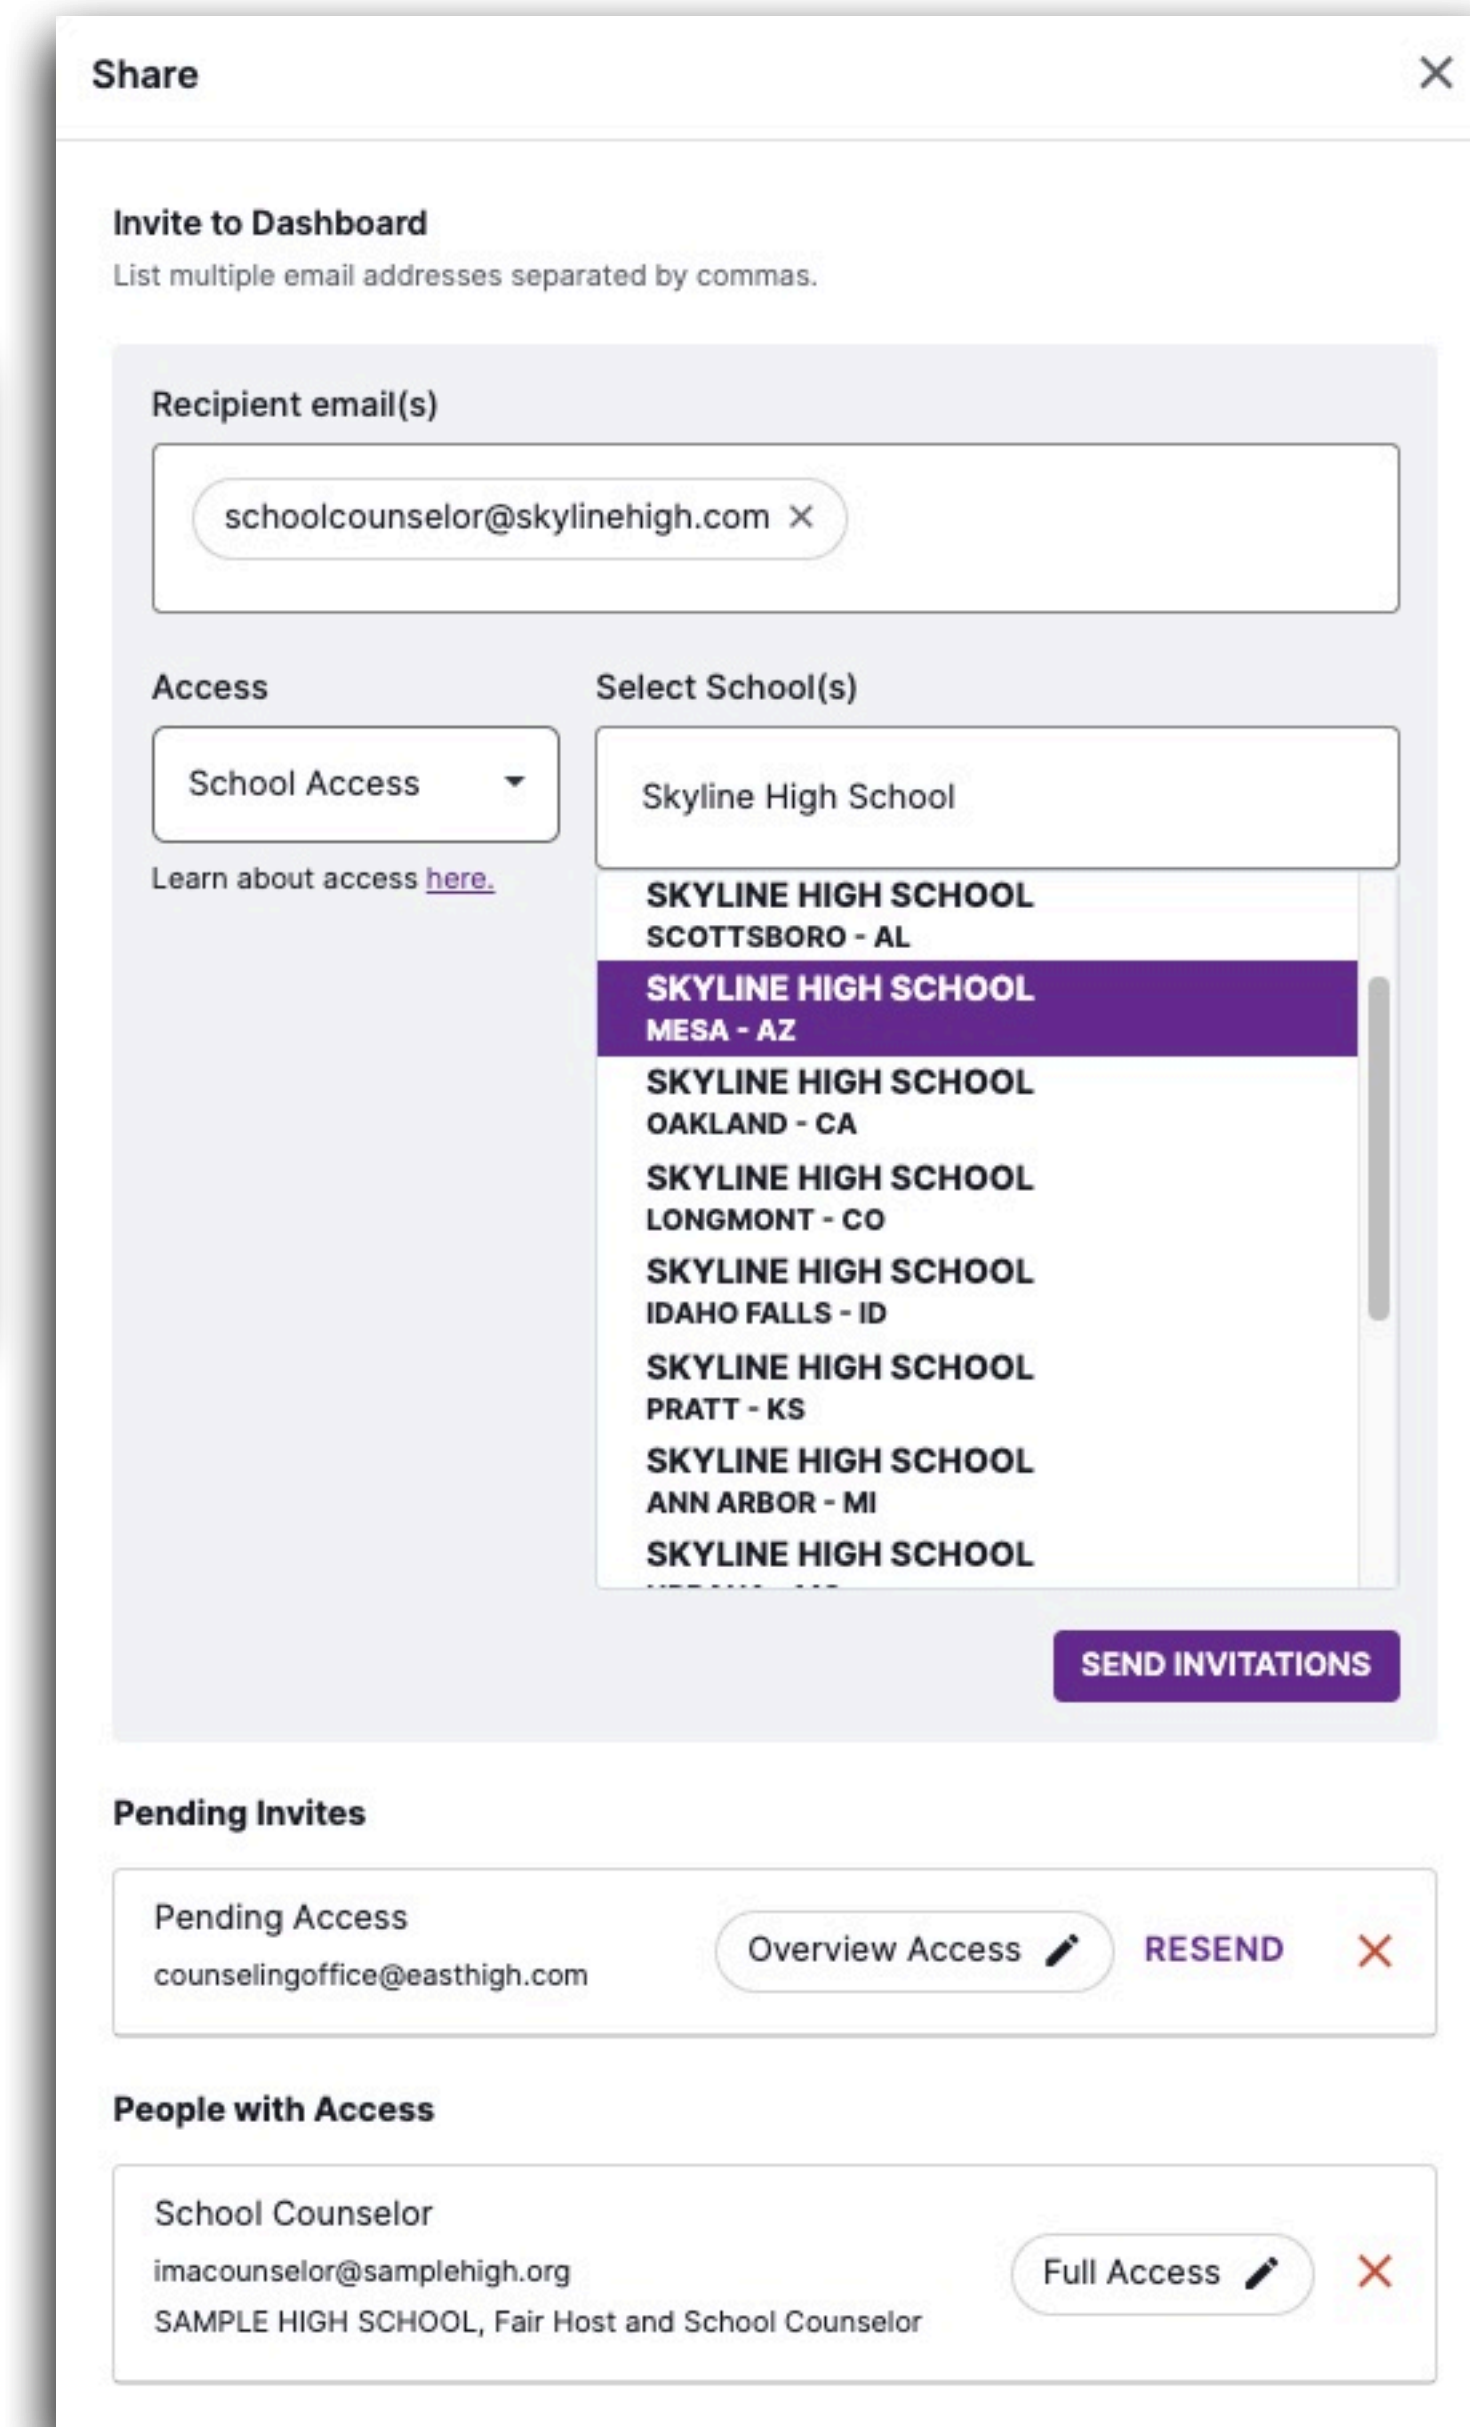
Share

Invite to Dashboard
List multiple email addresses separated by commas.

Recipient email(s)

schoolcounselor@skylinehigh.com ×

Access

School Access

Learn about access here.

Select School(s)

Skyline High School

SKYLINE HIGH SCHOOL
SCOTTSBORO - AL

SKYLINE HIGH SCHOOL
MESA - AZ

SKYLINE HIGH SCHOOL
OAKLAND - CA

SKYLINE HIGH SCHOOL
LONGMONT - CO

SKYLINE HIGH SCHOOL
IDAHO FALLS - ID

SKYLINE HIGH SCHOOL
PRATT - KS

SKYLINE HIGH SCHOOL
ANN ARBOR - MI

SKYLINE HIGH SCHOOL
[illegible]

SEND INVITATIONS

Pending Invites

Pending Access
counselingoffice@easthigh.com

Overview Access

RESEND

People with Access

School Counselor
imacounselor@samplehigh.org
SAMPLE HIGH SCHOOL, Fair Host and School Counselor

Full Access